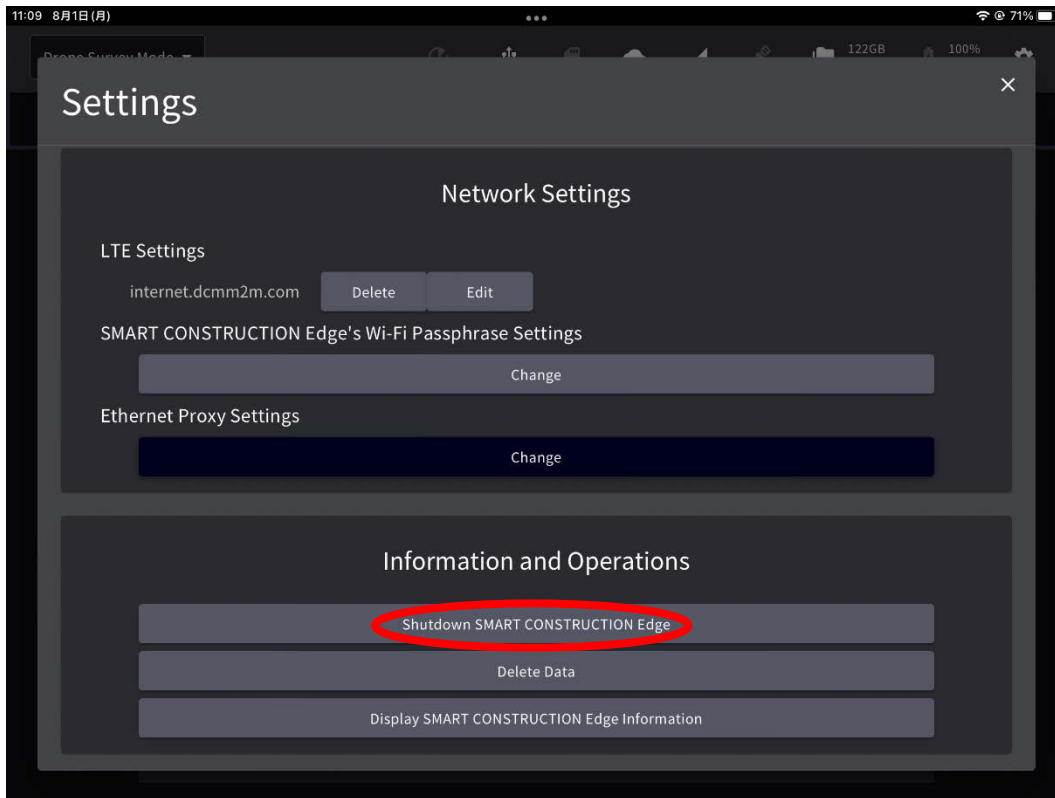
11:09 8月1日(月)

71%

Drone Survey Mode

122GB

100%

Settings

×

Network Settings

LTE Settings

internet.dcmm2m.com

Delete

Edit

SMART CONSTRUCTION Edge's Wi-Fi Passphrase Settings

Change

Ethernet Proxy Settings

Change

Information and Operations

Shutdown SMART CONSTRUCTION Edge

Delete Data

Display SMART CONSTRUCTION Edge Information